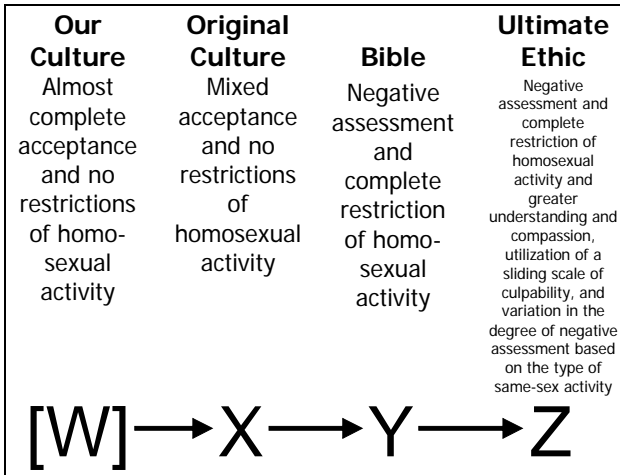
**Our Culture**
Almost complete acceptance and no restrictions of homosexual activity

**Original Culture**
Mixed acceptance and no restrictions of homosexual activity

**Bible**
Negative assessment and complete restriction of homosexual activity

**Ultimate Ethic**
Negative assessment and complete restriction of homosexual activity and greater understanding and compassion, utilization of a sliding scale of culpability, and variation in the degree of negative assessment based on the type of same-sex activity

[W] → X → Y → Z